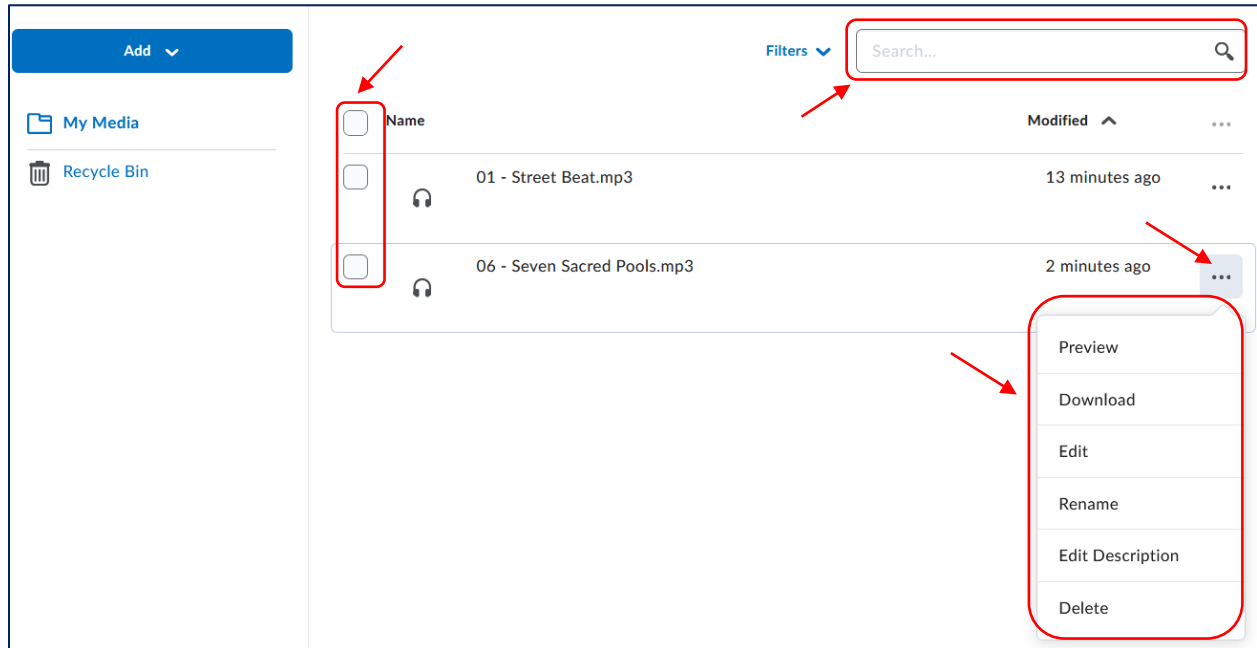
Add

My Media

Recycle Bin

Filters

Search...

Name

Modified

01 - Street Beat.mp3

13 minutes ago

06 - Seven Sacred Pools.mp3

2 minutes ago

Preview

Download

Edit

Rename

Edit Description

Delete